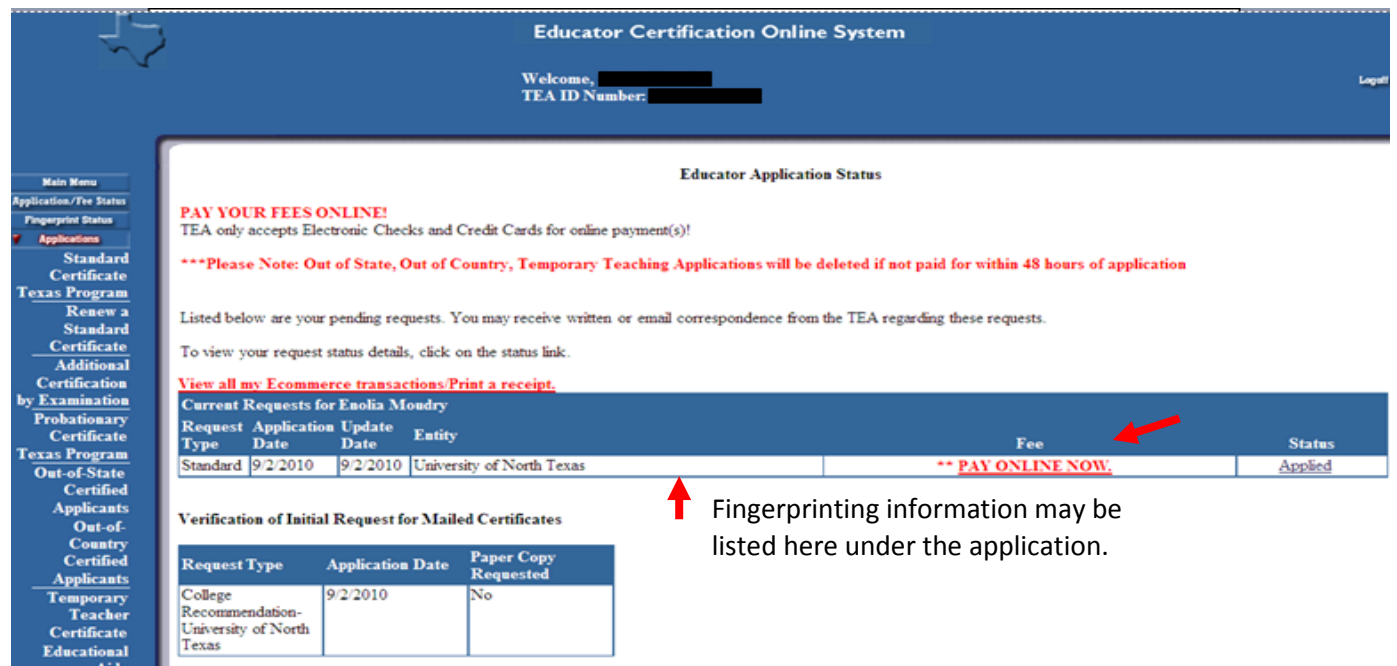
Educator Certification Online System

Welcome,
TEA ID Number:

Logoff

Main Menu
Application/Fee Status
Fingerprint Status
Applications
Standard Certificate Texas Program
Renew a Standard Certificate
Additional Certification by Examination
Probationary Certificate Texas Program
Out-of-State Certified Applicants
Out-of-Country Certified Applicants
Temporary Teacher Certificate
Educational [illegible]

Educator Application Status

PAY YOUR FEES ONLINE!
TEA only accepts Electronic Checks and Credit Cards for online payment(s)!

***Please Note: Out of State, Out of Country, Temporary Teaching Applications will be deleted if not paid for within 48 hours of application

Listed below are your pending requests. You may receive written or email correspondence from the TEA regarding these requests.

To view your request status details, click on the status link.

View all my Ecommerce transactions/Print a receipt.

| Current Requests for Enolia Moudry | | | | | |
|---|---|---|---|---|---|
| Request Type | Application Date | Update Date | Entity | Fee | Status |
| Standard | 9/2/2010 | 9/2/2010 | University of North Texas | ** PAY ONLINE NOW. | Applied |

Fingerprinting information may be listed here under the application.

Verification of Initial Request for Mailed Certificates

| Request Type | Application Date | Paper Copy Requested |
|---|---|---|
| College Recommendation-University of North Texas | 9/2/2010 | No |